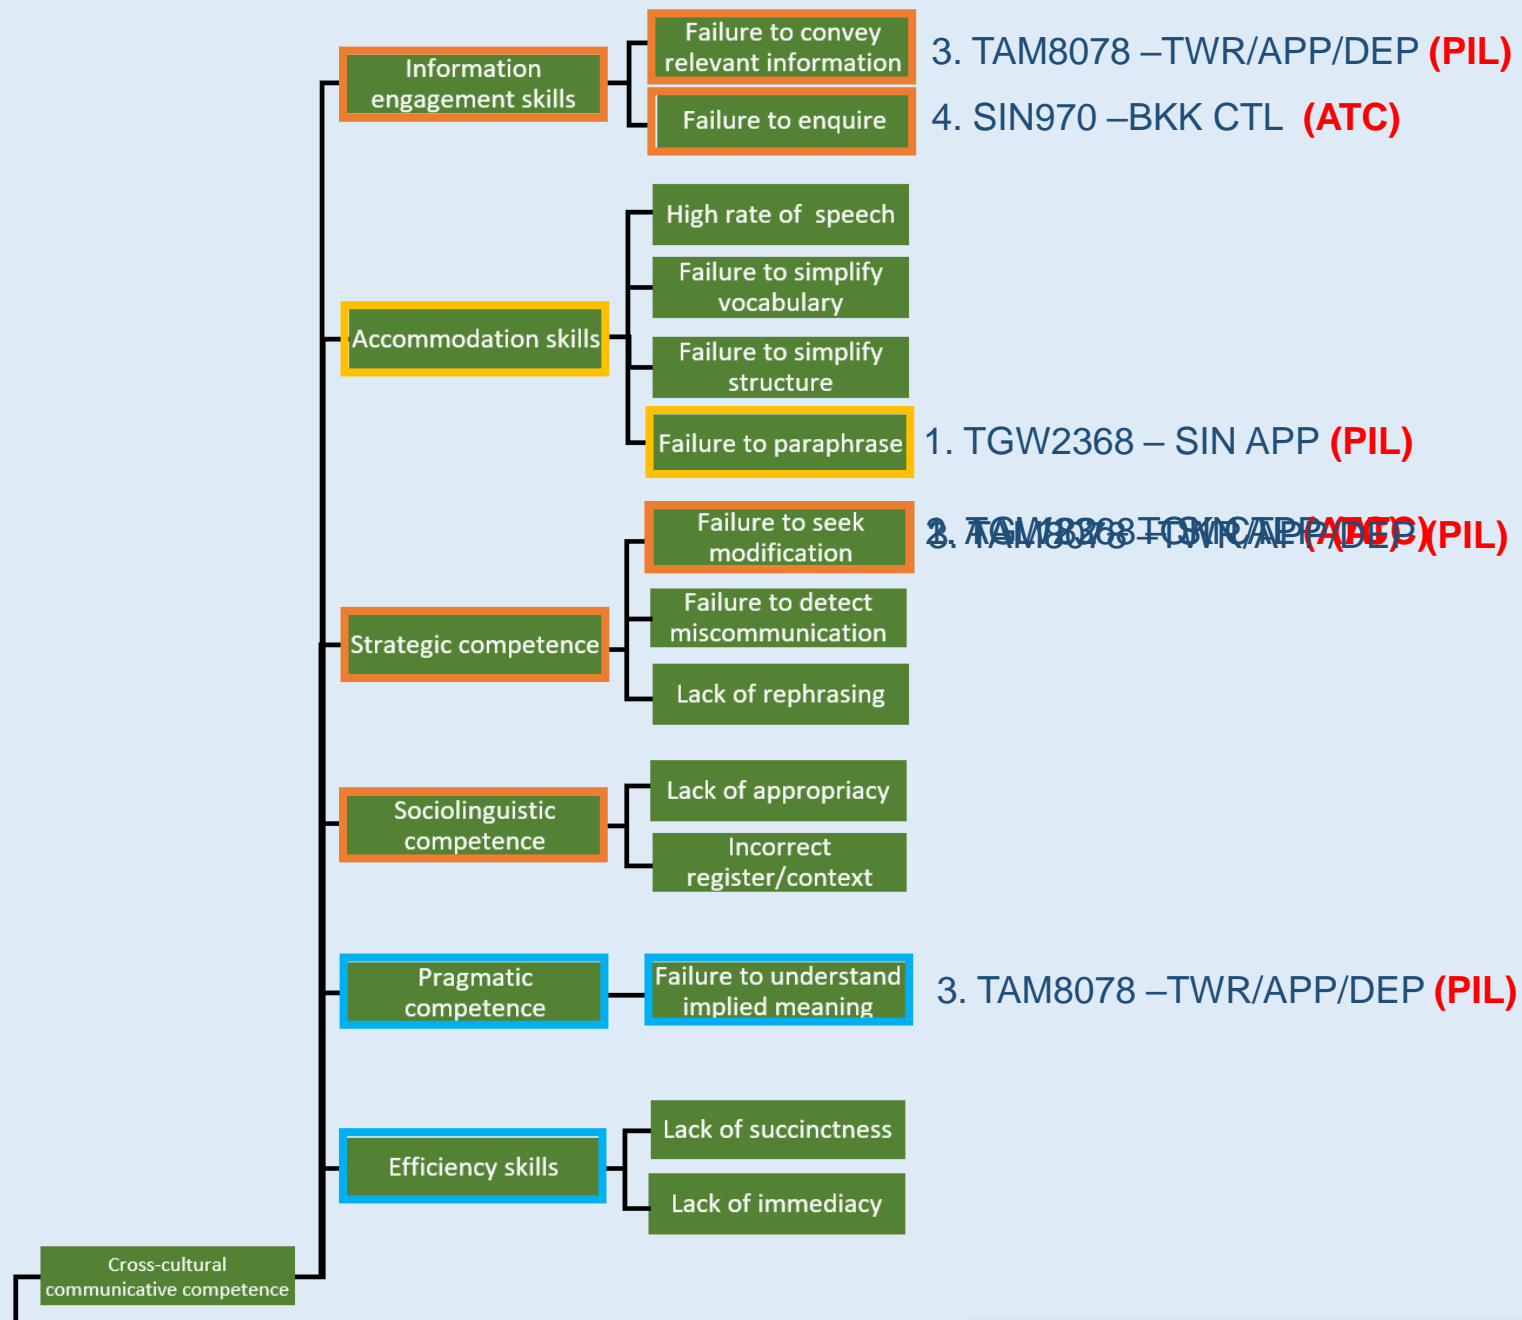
Information engagement skills

Failure to convey relevant information

3. TAM8078 –TWR/APP/DEP (PIL)

Failure to enquire

4. SIN970 –BKK CTL (ATC)

Accommodation skills

High rate of speech

Failure to simplify vocabulary

Failure to simplify structure

Failure to paraphrase

1. TGW2368 – SIN APP (PIL)

Strategic competence

Failure to seek modification

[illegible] (ATC) (PIL)

Failure to detect miscommunication

Lack of rephrasing

Sociolinguistic competence

Lack of appropriacy

Incorrect register/context

Pragmatic competence

Failure to understand implied meaning

3. TAM8078 –TWR/APP/DEP (PIL)

Efficiency skills

Lack of succinctness

Lack of immediacy

Cross-cultural communicative competence